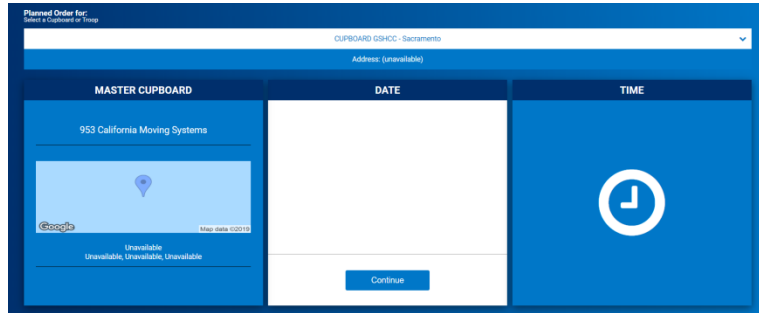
Planned Order for:
Select a Cupboard or Troop

CUPBOARD GSHCC - Sacramento

Address: (unavailable)

MASTER CUPBOARD

953 California Moving Systems

Google

Map data ©2019

Unavailable
Unavailable, Unavailable, Unavailable

DATE

Continue

TIME